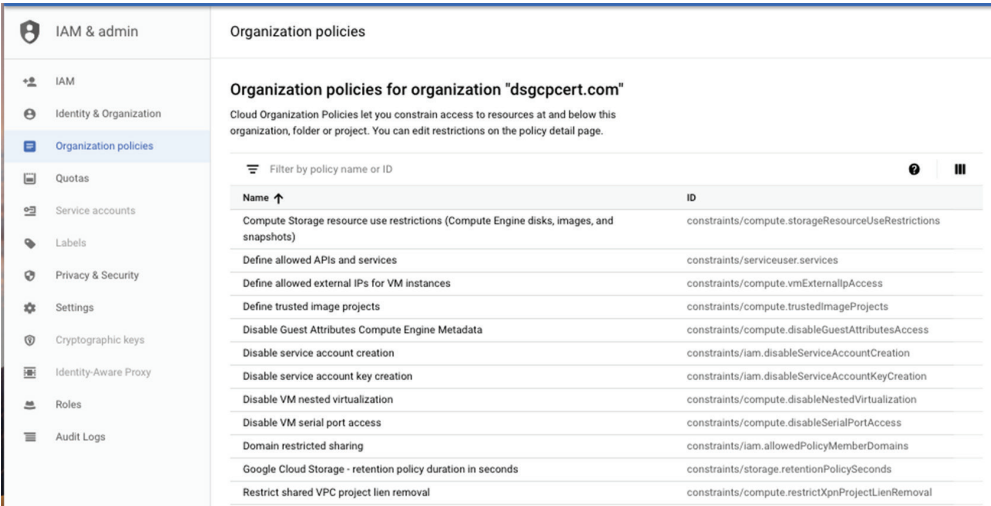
IAM & admin

IAM
Identity & Organization
Organization policies
Quotas
Service accounts
Labels
Privacy & Security
Settings
Cryptographic keys
Identity-Aware Proxy
Roles
Audit Logs

Organization policies

Organization policies for organization "dsgcpcert.com"

Cloud Organization Policies let you constrain access to resources at and below this organization, folder or project. You can edit restrictions on the policy detail page.

Filter by policy name or ID

| Name ↑ | ID |
|---|---|
| Compute Storage resource use restrictions (Compute Engine disks, images, and snapshots) | constraints/compute.storageResourceUseRestrictions |
| Define allowed APIs and services | constraints/serviceuser.services |
| Define allowed external IPs for VM instances | constraints/compute.vmExternalIpAccess |
| Define trusted image projects | constraints/compute.trustedImageProjects |
| Disable Guest Attributes Compute Engine Metadata | constraints/compute.disableGuestAttributesAccess |
| Disable service account creation | constraints/iam.disableServiceAccountCreation |
| Disable service account key creation | constraints/iam.disableServiceAccountKeyCreation |
| Disable VM nested virtualization | constraints/compute.disableNestedVirtualization |
| Disable VM serial port access | constraints/compute.disableSerialPortAccess |
| Domain restricted sharing | constraints/iam.allowedPolicyMemberDomains |
| Google Cloud Storage - retention policy duration in seconds | constraints/storage.retentionPolicySeconds |
| Restrict shared VPC project lien removal | constraints/compute.restrictXpnProjectLienRemoval |